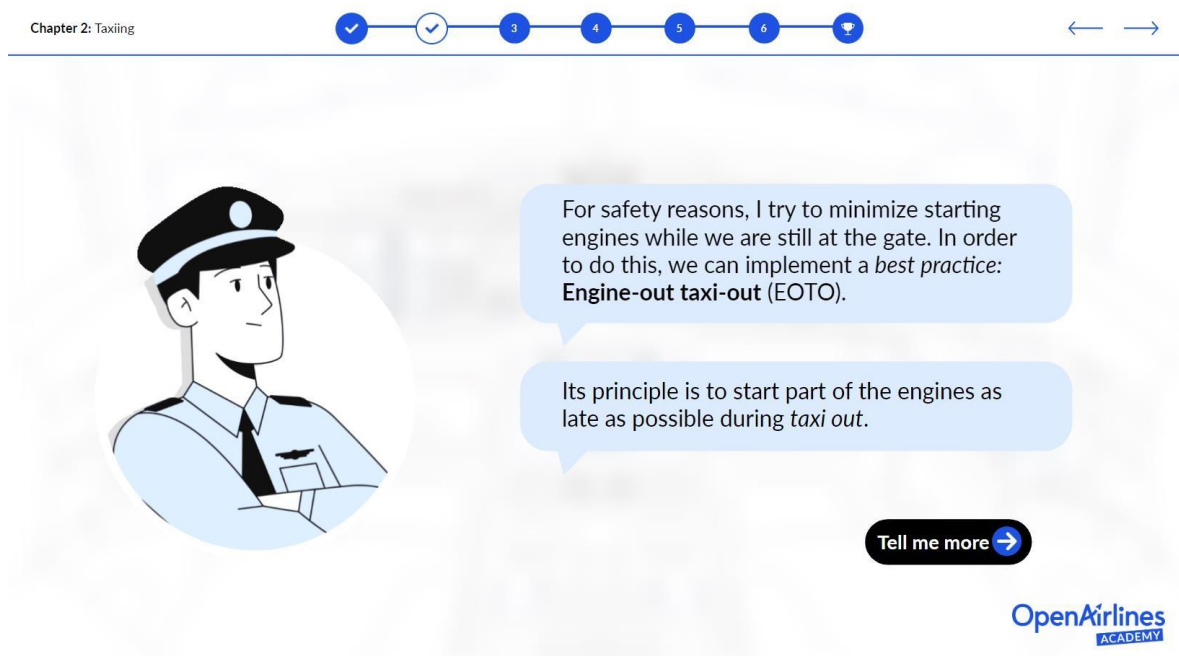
Chapter 2: Taxiing

3 4 5 6

For safety reasons, I try to minimize starting engines while we are still at the gate. In order to do this, we can implement a *best practice:* **Engine-out taxi-out** (EOTO).

Its principle is to start part of the engines as late as possible during *taxi out*.

Tell me more

OpenAirlines ACADEMY